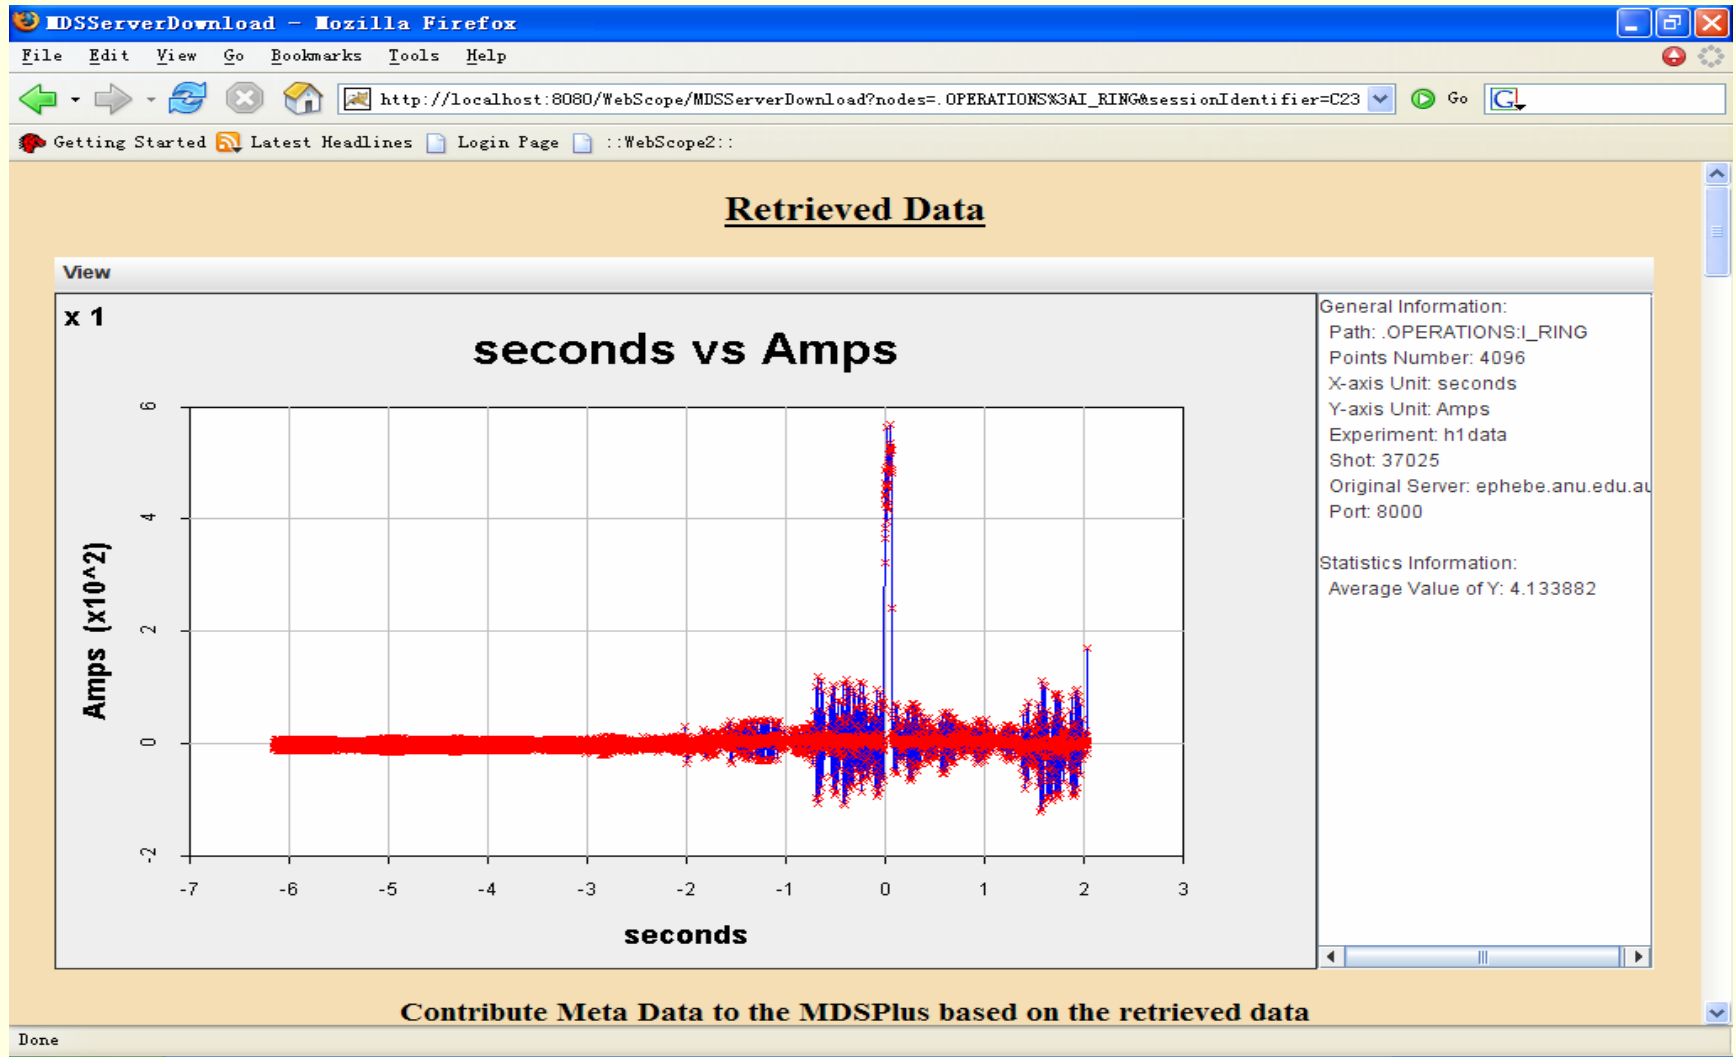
MDSServerDownload - Mozilla Firefox

File Edit View Go Bookmarks Tools Help

http://localhost:8080/WebScope/MDSServerDownload?nodes=.OPERATIONS%3AI_RING&sessionIdentifier=C23

Go

Getting Started Latest Headlines Login Page ::WebScope2::

Retrieved Data

View

x 1

seconds vs Amps

Amps (x10^2)

6
4
2
0
-2

-7 -6 -5 -4 -3 -2 -1 0 1 2 3

seconds

General Information:
Path: .OPERATIONS:I_RING
Points Number: 4096
X-axis Unit: seconds
Y-axis Unit: Amps
Experiment: h1data
Shot: 37025
Original Server: ephebe.anu.edu.au
Port: 8000

Statistics Information:
Average Value of Y: 4.133882

Contribute Meta Data to the MDSPlus based on the retrieved data

Done